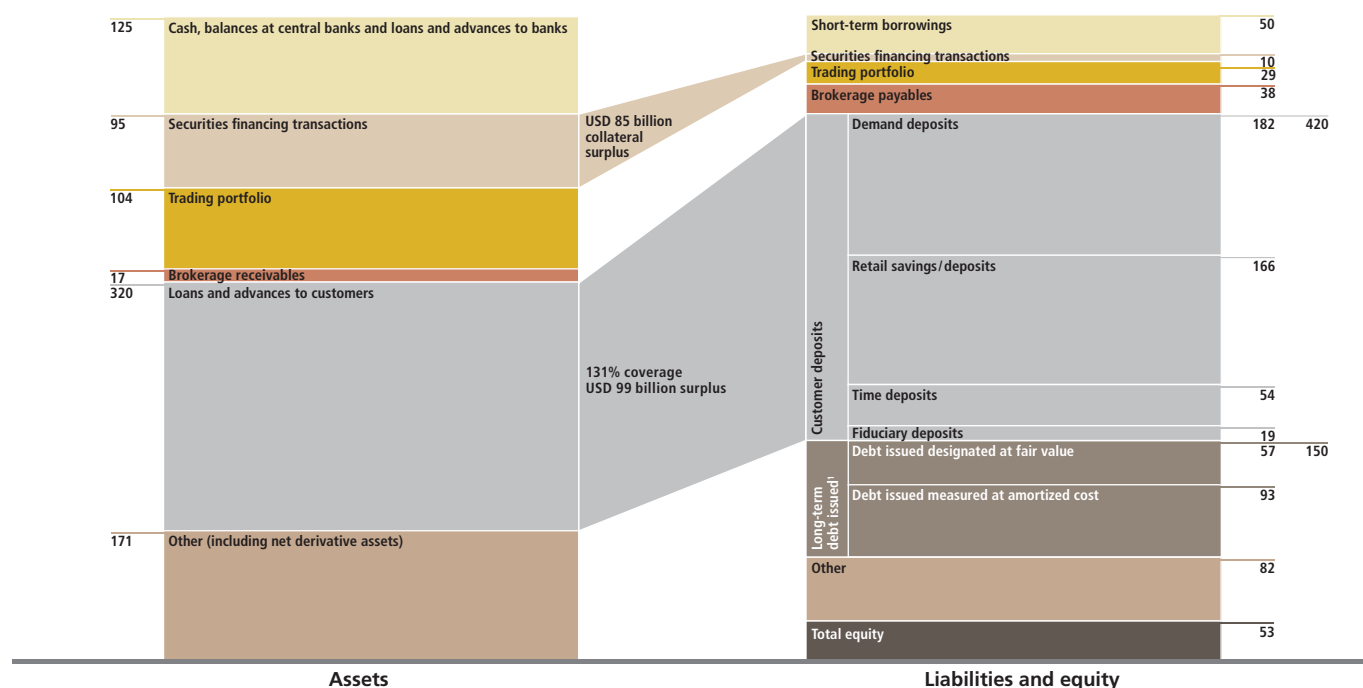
125 Cash, balances at central banks and loans and advances to banks

95 Securities financing transactions

USD 85 billion collateral surplus

104 Trading portfolio

17 Brokerage receivables

320 Loans and advances to customers

131% coverage
USD 99 billion surplus

171 Other (including net derivative assets)

Short-term borrowings 50

Securities financing transactions 10

Trading portfolio 29

Brokerage payables 38

Customer deposits

Demand deposits 182 420

Retail savings/deposits 166

Time deposits 54

Fiduciary deposits 19

Long-term debt issued$^1$

Debt issued designated at fair value 57 150

Debt issued measured at amortized cost 93

Other 82

Total equity 53

Assets

Liabilities and equity